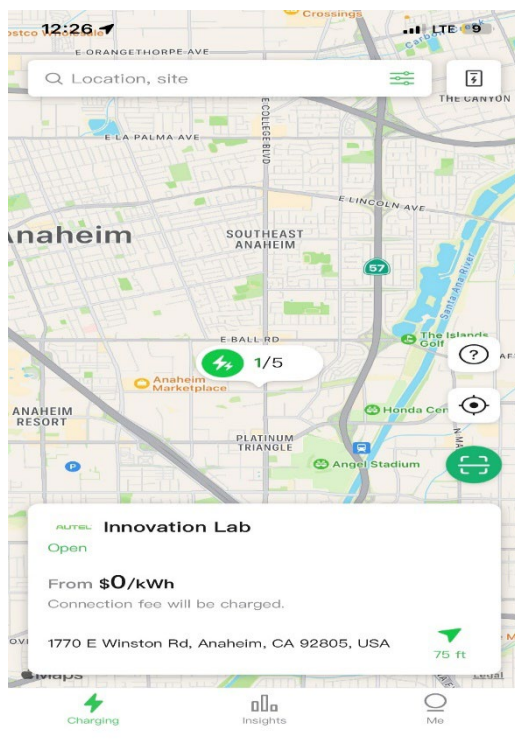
12:26
Crossings
ostco Wholesale
LTE 9
E ORANGETHORPE AVE
Location, site
THE CANYON
E LA PALMA AVE
E COLLEGE BLVD
E LINCOLN AVE
Anaheim
SOUTHEAST ANAHEIM
57
Santa Ana River
E BALL RD
The Islands Golf
1/5
Anaheim Marketplace
ANAHEIM RESORT
Honda Cen
PLATINUM TRIANGLE
Angel Stadium
AUTEL Innovation Lab
Open
From $0/kWh
Connection fee will be charged.
1770 E Winston Rd, Anaheim, CA 92805, USA
75 ft
Maps
Legal
Charging
Insights
Me